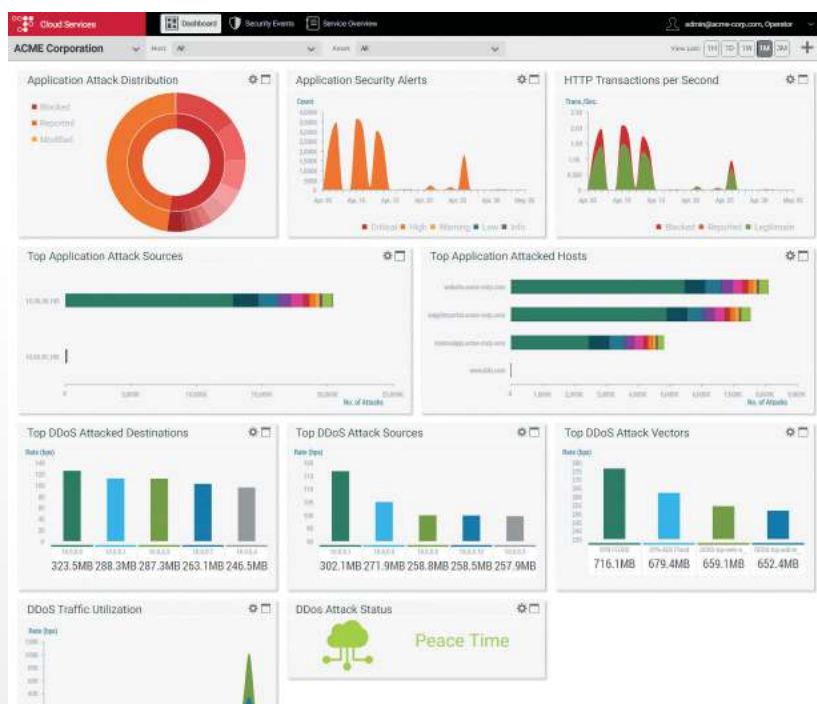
Cloud Services
Dashboard
Security Events
Service Overview
admin@acme-corp.com, Operator

ACME Corporation
Host: All
Asset: All
View Last: 1H 1D 1W 1M 3M

Application Attack Distribution
Blocked
Reported
Modified

Application Security Alerts
Count
Critical High Warning Low Info

HTTP Transactions per Second
Trans./Sec.
Blocked Reported Legitimate

Top Application Attack Sources
No. of Attacks

Top Application Attacked Hosts
No. of Attacks

Top DDoS Attacked Destinations
Rate (bps)
323.5MB 288.3MB 287.3MB 263.1MB 246.5MB

Top DDoS Attack Sources
Rate (bps)
302.1MB 271.9MB 258.8MB 258.5MB 257.9MB

Top DDoS Attack Vectors
Rate (bps)
716.1MB 679.4MB 659.1MB 652.4MB

DDoS Traffic Utilization
Rate (bps)

DDos Attack Status
Peace Time